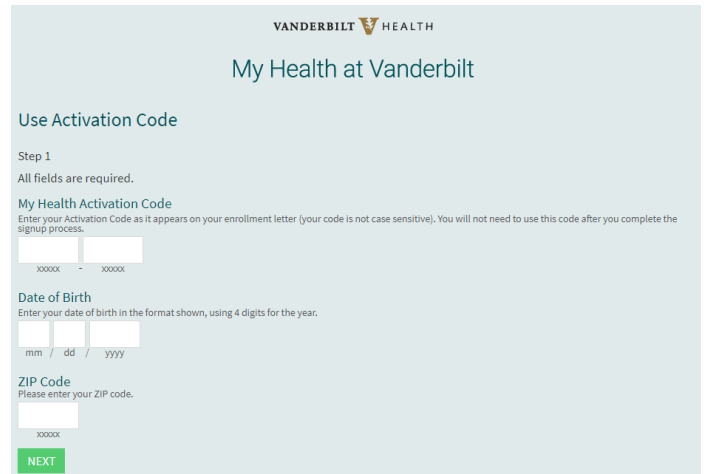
VANDERBILT HEALTH

My Health at Vanderbilt

Use Activation Code

Step 1

All fields are required.

My Health Activation Code
Enter your Activation Code as it appears on your enrollment letter (your code is not case sensitive). You will not need to use this code after you complete the signup process.

xxxxx - xxxxx

Date of Birth
Enter your date of birth in the format shown, using 4 digits for the year.

mm / dd / yyyy

ZIP Code
Please enter your ZIP code.

xxxxx

NEXT